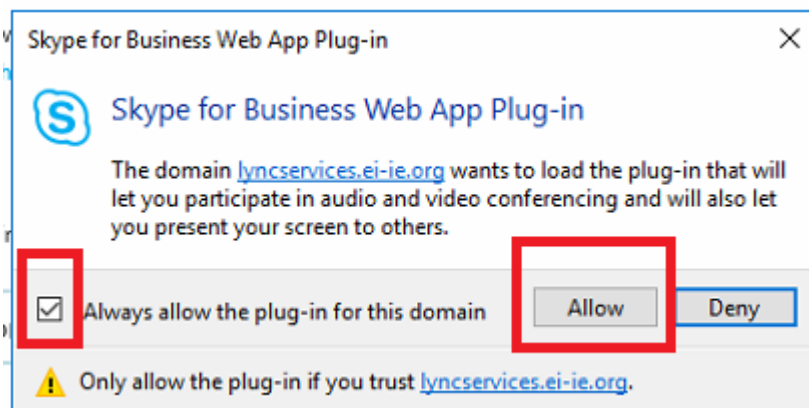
Skype for Business Web App Plug-in

Skype for Business Web App Plug-in

The domain lyncservices.ei-ie.org wants to load the plug-in that will let you participate in audio and video conferencing and will also let you present your screen to others.

Always allow the plug-in for this domain

Allow

Deny

Only allow the plug-in if you trust lyncservices.ei-ie.org.